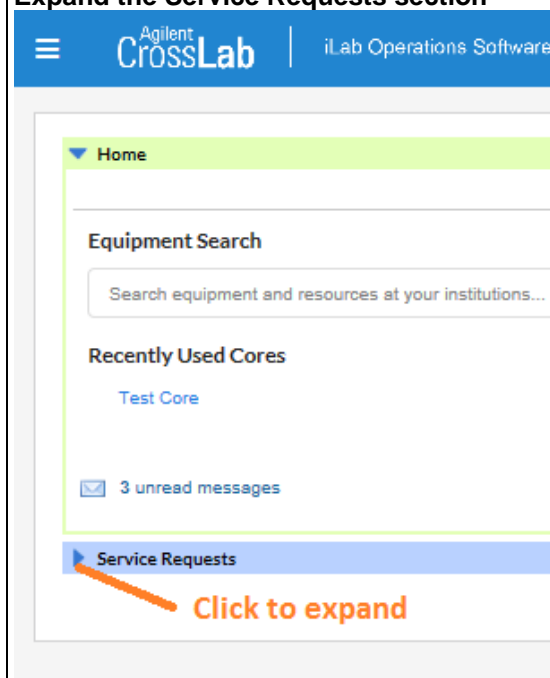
Expand the Service Requests section

Agilent CrossLab | iLab Operations Software

Home

Equipment Search

Search equipment and resources at your institutions...

Recently Used Cores

Test Core

3 unread messages

Service Requests

Click to expand